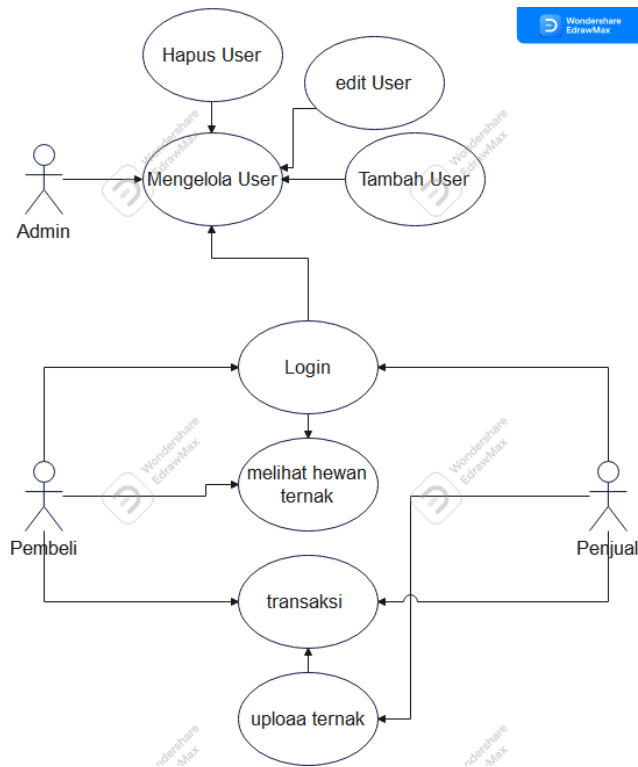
Wondershare
EdrawMax

Hapus User

edit User

Mengelola User

Tambah User

Admin

Login

melihat hewan ternak

Pembeli

Penjual

transaksi

uploaa ternak

Wondershare
EdrawMax

Wondershare
EdrawMax

Wondershare
EdrawMax

Wondershare
EdrawMax